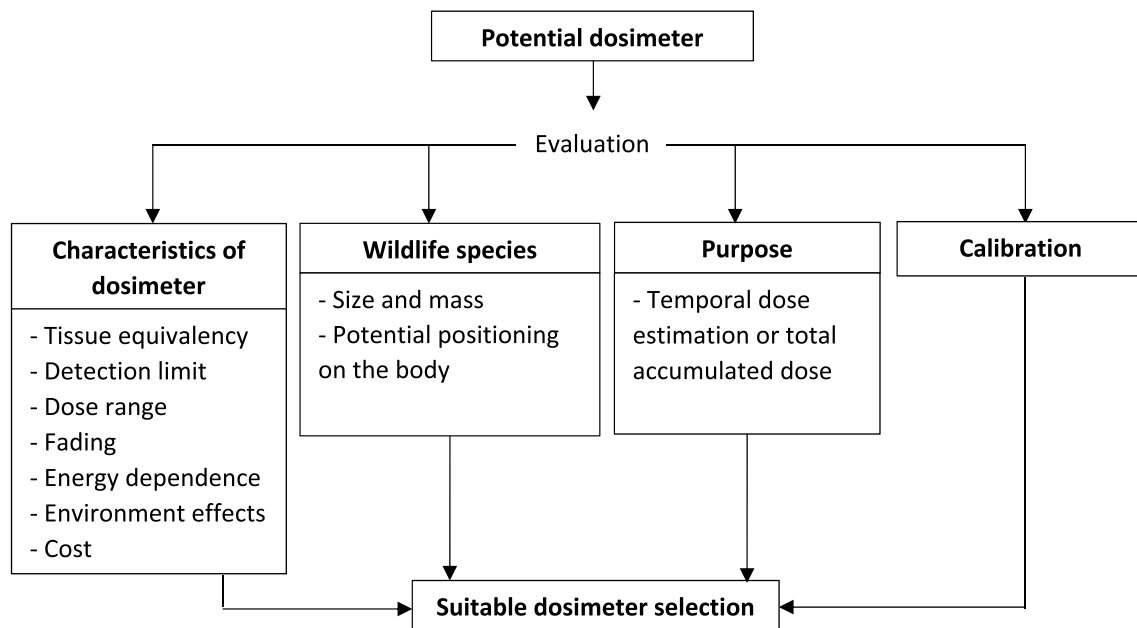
Potential dosimeter

Evaluation

Characteristics of dosimeter

- Tissue equivalency
- Detection limit
- Dose range
- Fading
- Energy dependence
- Environment effects
- Cost

Wildlife species

- Size and mass
- Potential positioning on the body

Purpose

- Temporal dose estimation or total accumulated dose

Calibration

Suitable dosimeter selection